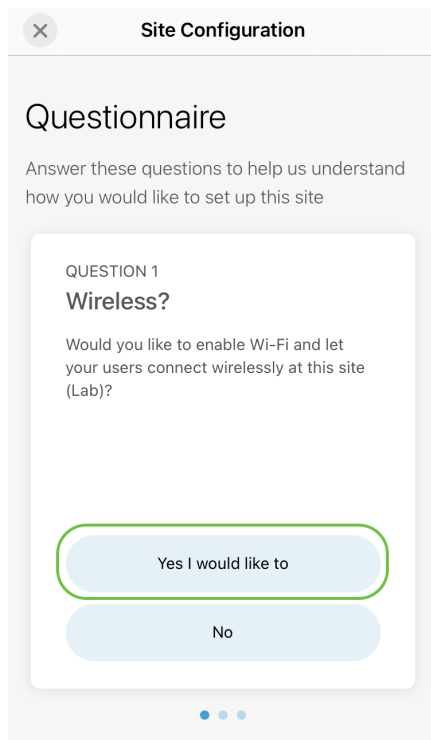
Site Configuration

Questionnaire

Answer these questions to help us understand how you would like to set up this site

QUESTION 1

Wireless?

Would you like to enable Wi-Fi and let your users connect wirelessly at this site (Lab)?

Yes I would like to

No